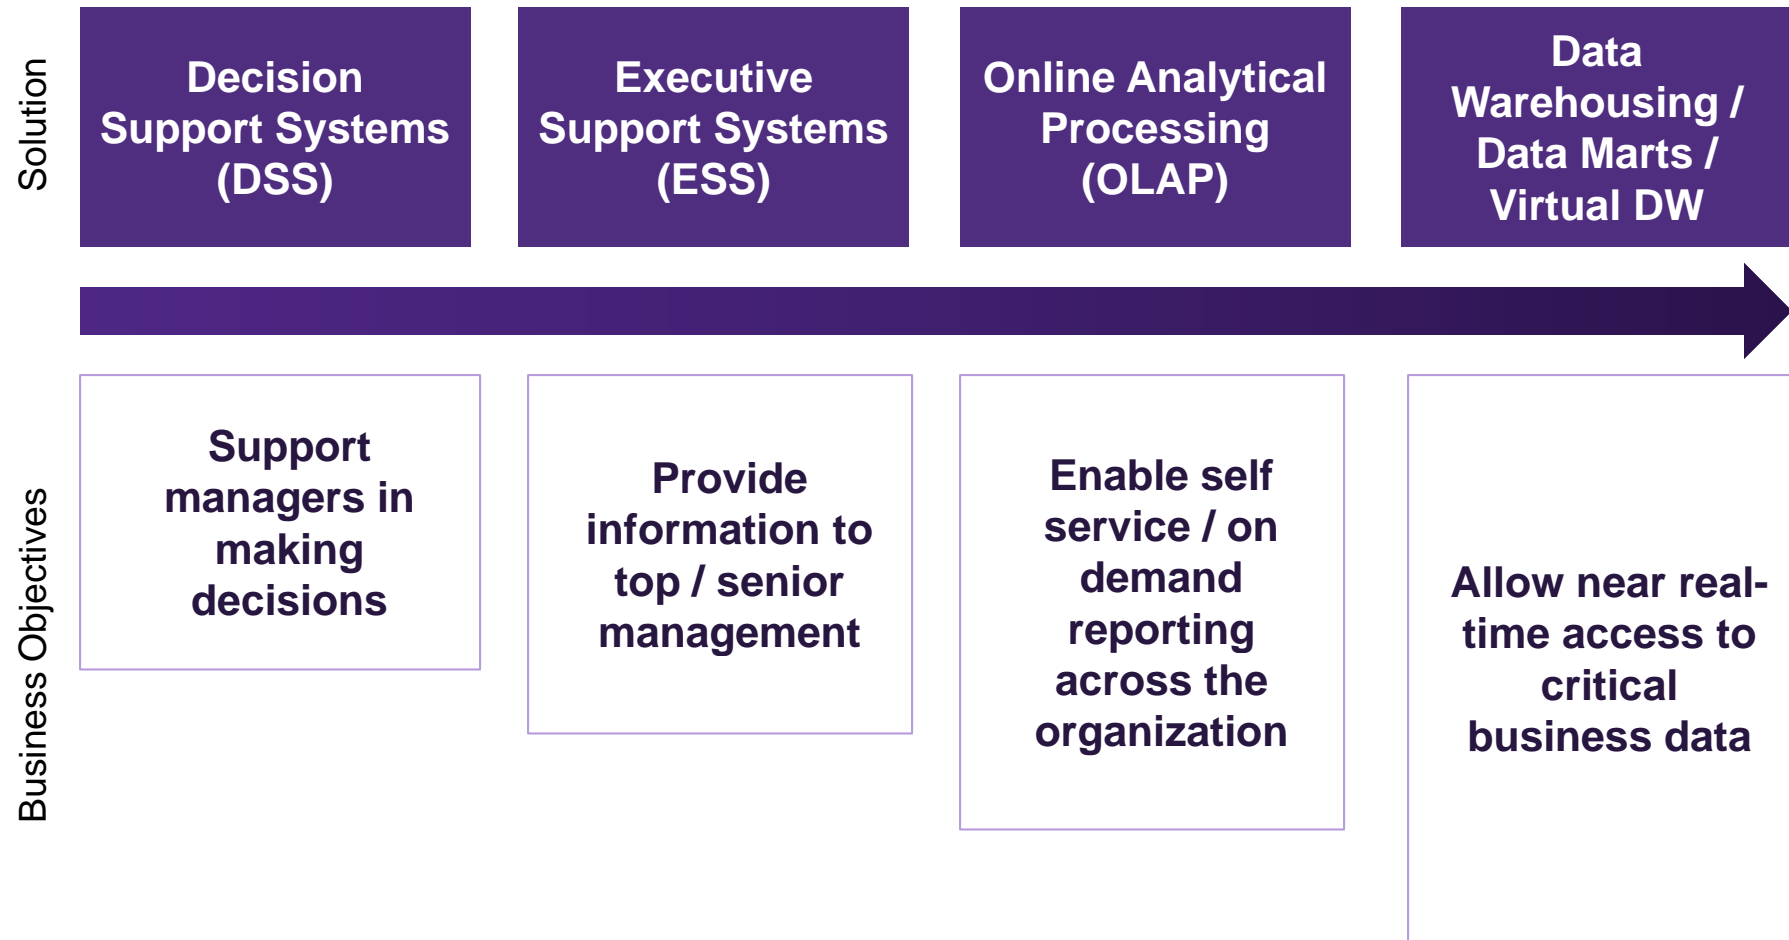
Solution

Decision Support Systems (DSS)

Executive Support Systems (ESS)

Online Analytical Processing (OLAP)

Data Warehousing / Data Marts / Virtual DW

Business Objectives

Support managers in making decisions

Provide information to top / senior management

Enable self service / on demand reporting across the organization

Allow near real-time access to critical business data